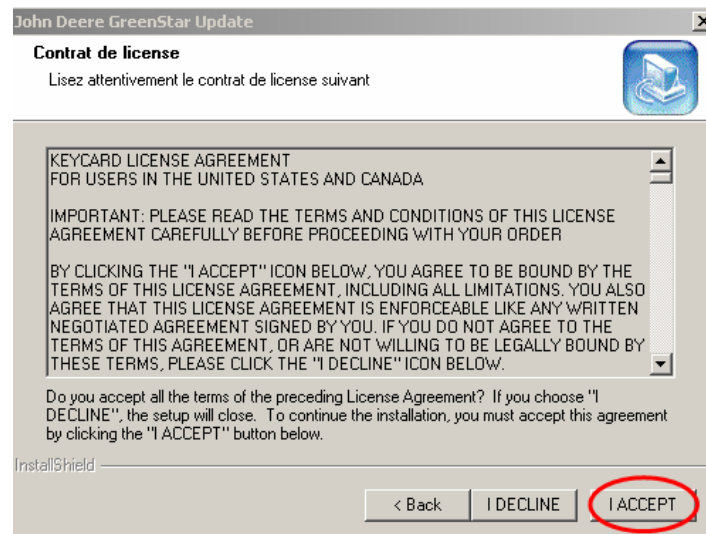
John Deere GreenStar Update

Contrat de license

Lisez attentivement le contrat de license suivant

KEYCARD LICENSE AGREEMENT
FOR USERS IN THE UNITED STATES AND CANADA

IMPORTANT: PLEASE READ THE TERMS AND CONDITIONS OF THIS LICENSE AGREEMENT CAREFULLY BEFORE PROCEEDING WITH YOUR ORDER

BY CLICKING THE "I ACCEPT" ICON BELOW, YOU AGREE TO BE BOUND BY THE TERMS OF THIS LICENSE AGREEMENT, INCLUDING ALL LIMITATIONS. YOU ALSO AGREE THAT THIS LICENSE AGREEMENT IS ENFORCEABLE LIKE ANY WRITTEN NEGOTIATED AGREEMENT SIGNED BY YOU. IF YOU DO NOT AGREE TO THE TERMS OF THIS AGREEMENT, OR ARE NOT WILLING TO BE LEGALLY BOUND BY THESE TERMS, PLEASE CLICK THE "I DECLINE" ICON BELOW.

Do you accept all the terms of the preceding License Agreement? If you choose "I DECLINE", the setup will close. To continue the installation, you must accept this agreement by clicking the "I ACCEPT" button below.

InstallShield

< Back
I DECLINE
I ACCEPT